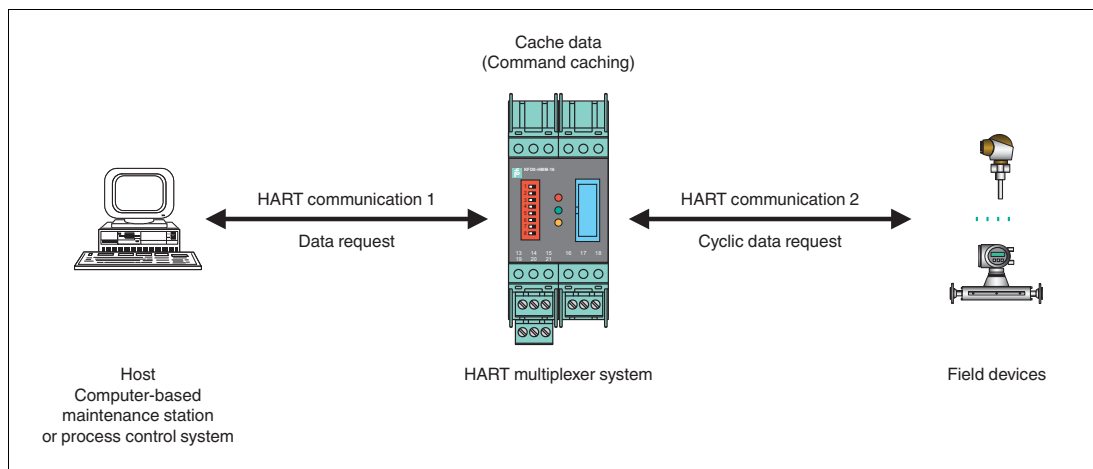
Cache data
(Command caching)

HART communication 1

Data request

HART communication 2

Cyclic data request

Host
Computer-based
maintenance station
or process control system

HART multiplexer system

Field devices